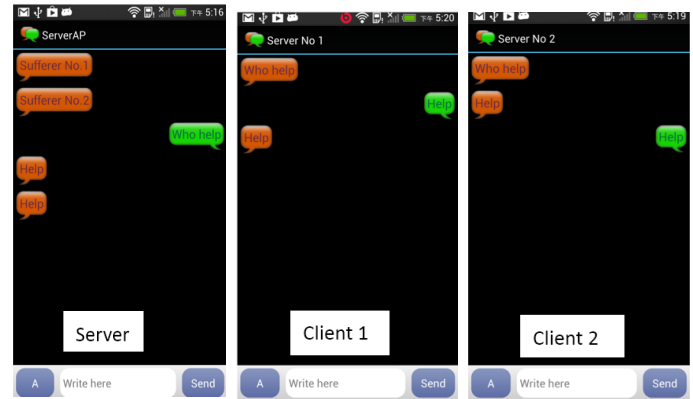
下午 5:16
ServerAP
Sufferer No.1
Sufferer No.2
Who help
Help
Help
Server
A
Write here
Send

下午 5:20
Server No 1
Who help
Help
Help
Client 1
A
Write here
Send

下午 5:19
Server No 2
Who help
Help
Help
Client 2
A
Write here
Send